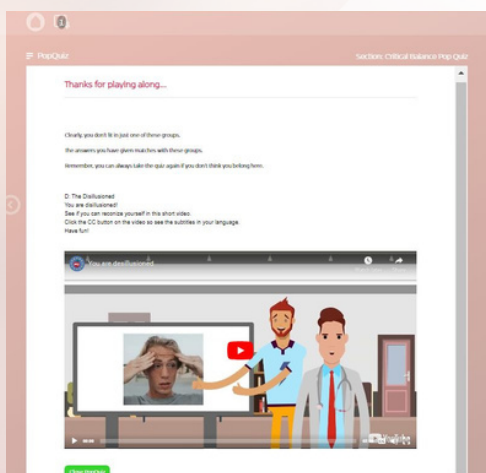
PopQuiz

Section: Critical Balance Pop Quiz

Thanks for playing along...

Clearly, you don't fit in just one of these groups.

The answers you have given matches with these groups.

Remember, you can always take the quiz again if you don't think you belong here.

D: The Disillusioned
You are disillusioned!
See if you can recognize yourself in this short video
Click the CC button on the video so see the subtitles in your language.
Have fun!

You are disillusioned

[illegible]